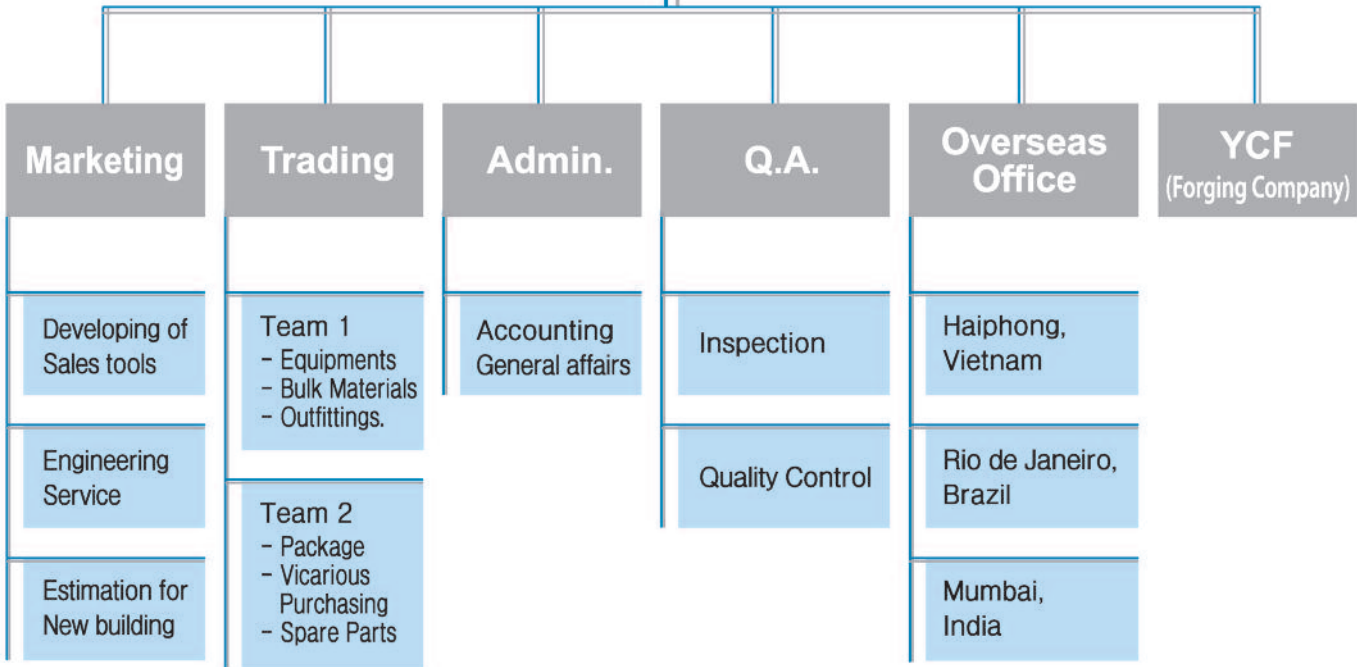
Marketing

Developing of Sales tools

Engineering Service

Estimation for New building

Trading

Team 1
- Equipments
- Bulk Materials
- Outfittings.

Team 2
- Package
- Vicarious Purchasing
- Spare Parts

Admin.

Accounting General affairs

Q.A.

Inspection

Quality Control

Overseas Office

Haiphong, Vietnam

Rio de Janeiro, Brazil

Mumbai, India

YCF
(Forging Company)